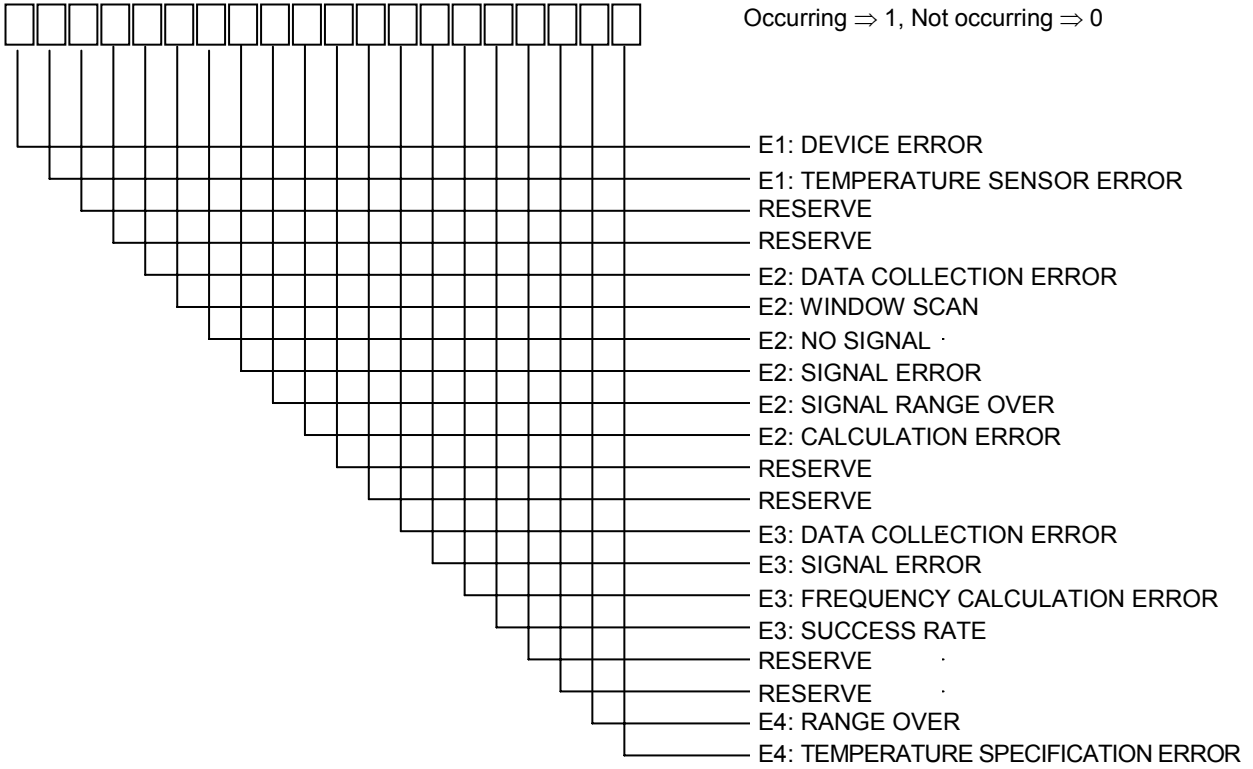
Occurring $\Rightarrow$ 1, Not occurring $\Rightarrow$ 0

E1: DEVICE ERROR
E1: TEMPERATURE SENSOR ERROR
RESERVE
RESERVE
E2: DATA COLLECTION ERROR
E2: WINDOW SCAN
E2: NO SIGNAL
E2: SIGNAL ERROR
E2: SIGNAL RANGE OVER
E2: CALCULATION ERROR
RESERVE
RESERVE
E3: DATA COLLECTION ERROR
E3: SIGNAL ERROR
E3: FREQUENCY CALCULATION ERROR
E3: SUCCESS RATE
RESERVE
RESERVE
E4: RANGE OVER
E4: TEMPERATURE SPECIFICATION ERROR